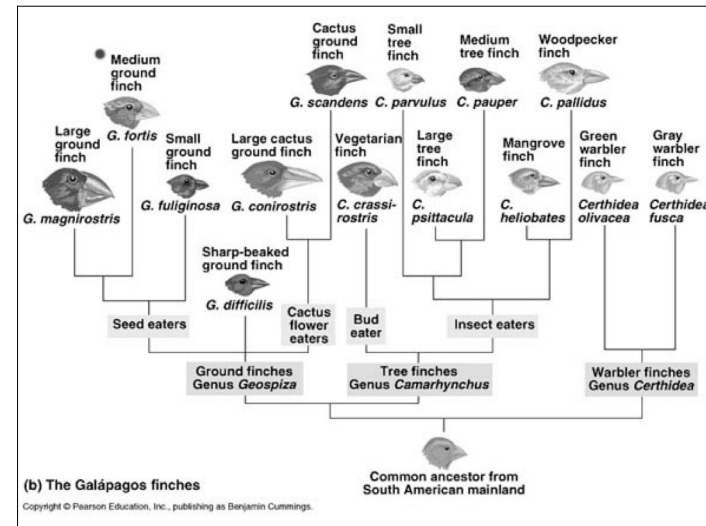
Medium ground finch
G. fortis

Large ground finch
G. magnirostris

Small ground finch
G. fuliginosa

Cactus ground finch
G. scandens

Large cactus ground finch
G. conirostris

Small tree finch
C. parvulus

Medium tree finch
C. pauper

Woodpecker finch
C. pallidus

Vegetarian finch
C. crassirostris

Large tree finch
C. psittacula

Mangrove finch
C. heliobates

Green warbler finch
Certhidea olivacea

Gray warbler finch
Certhidea fusca

Sharp-beaked ground finch
G. difficilis

Seed eaters

Cactus flower eaters

Bud eater

Insect eaters

Ground finches
Genus Geospiza

Tree finches
Genus Camarhynchus

Warbler finches
Genus Certhidea

Common ancestor from South American mainland

(b) The Galápagos finches

Copyright © Pearson Education, Inc., publishing as Benjamin Cummings.